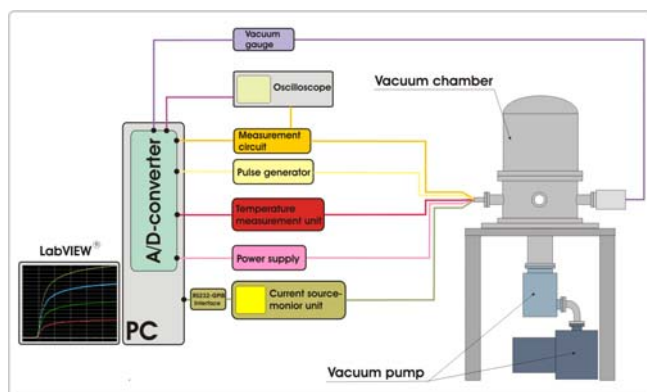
Vacuum gauge

Oscilloscope

Vacuum chamber

A/D-converter

Measurement circuit

Pulse generator

Temperature measurement unit

Power supply

LabVIEW®

RS232-GPIB Interface

Current source-monior unit

PC

Vacuum pump